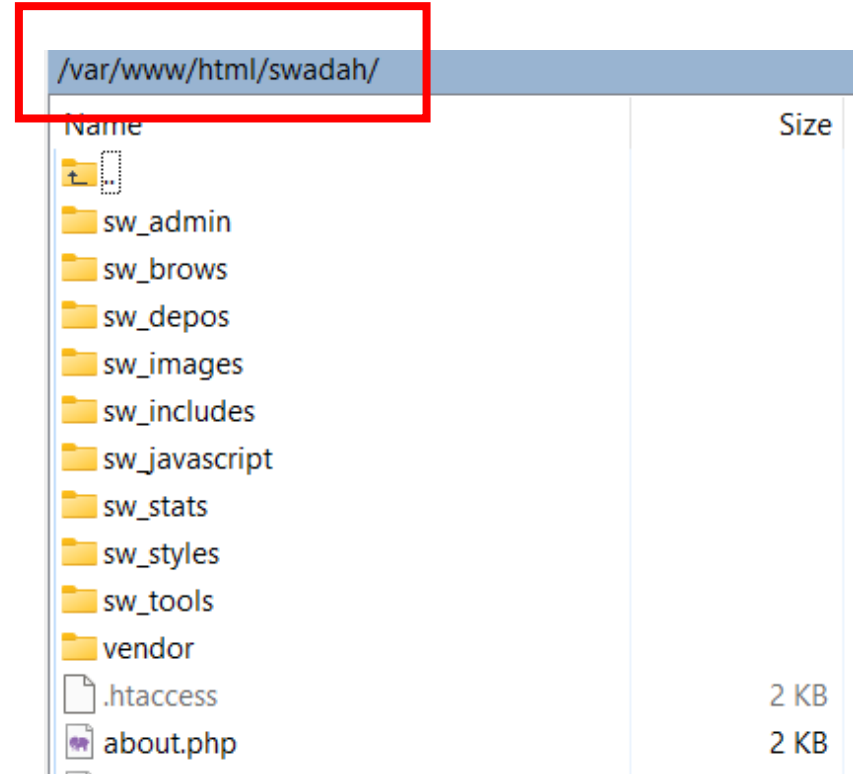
/var/www/html/swadah/

| Name | Size |
|---|---|
| .. | |
| sw_admin | |
| sw_brows | |
| sw_depos | |
| sw_images | |
| sw_includes | |
| sw_javascript | |
| sw_stats | |
| sw_styles | |
| sw_tools | |
| vendor | |
| .htaccess | 2 KB |
| about.php | 2 KB |